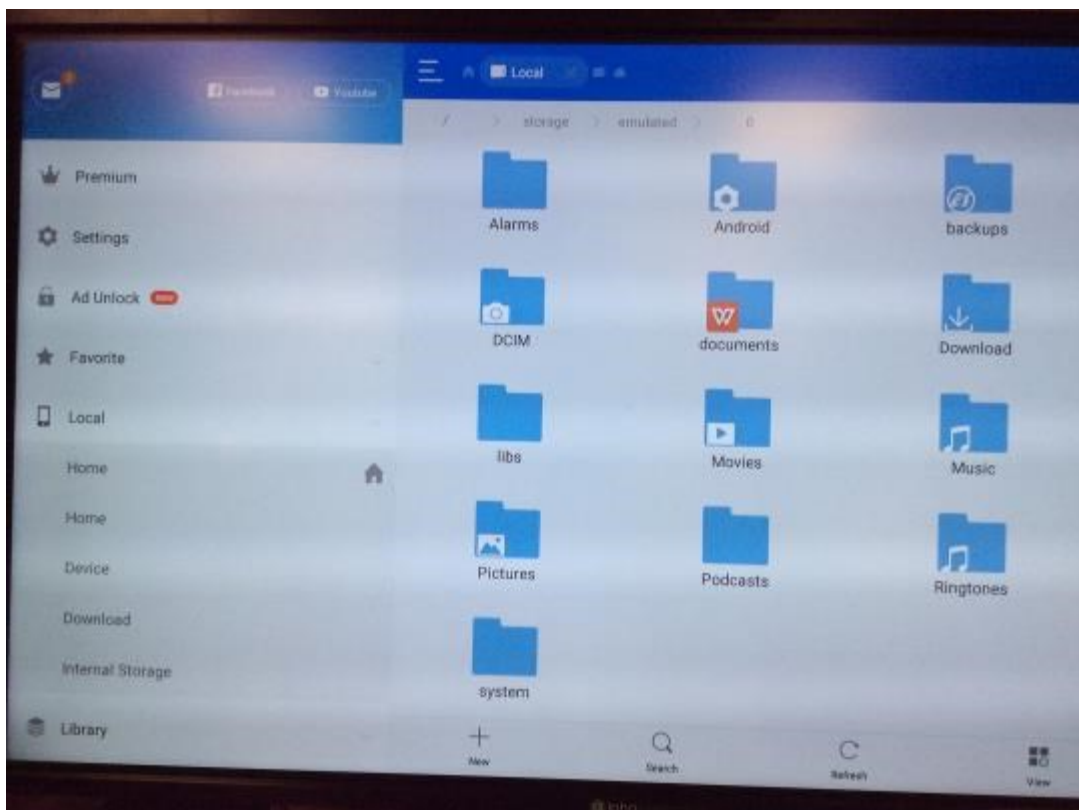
Facebook Youtube

Premium

Settings

Ad Unlock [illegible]

Favorite

Local

Home

Home

Device

Download

Internal Storage

Library

Local

/ > storage > emulated > 0

Alarms

Android

backups

DCIM

documents

Download

libs

Movies

Music

Pictures

Podcasts

Ringtones

system

New

Search

Refresh

View